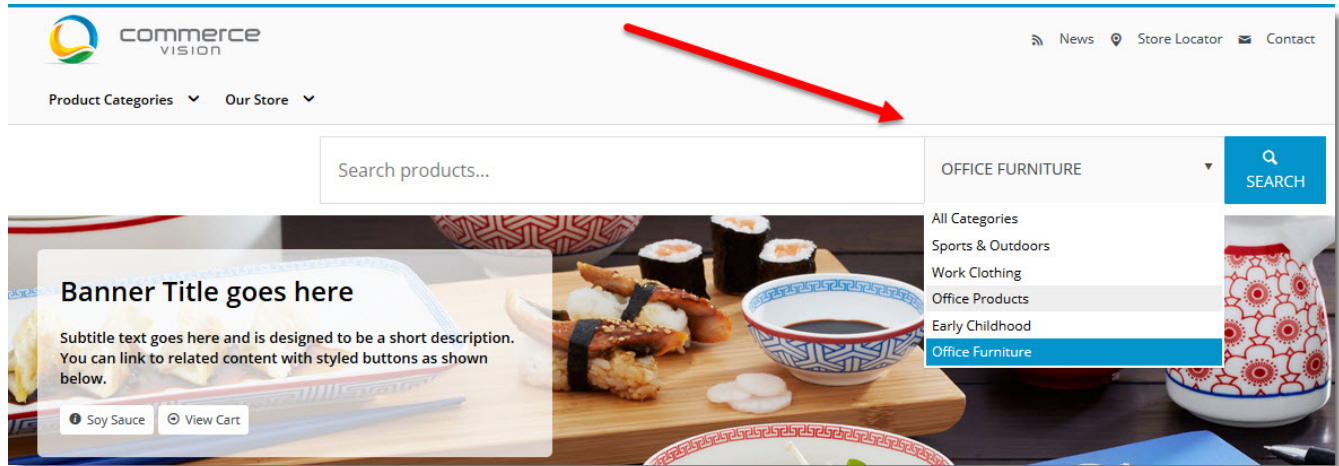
commerce VISION

News Store Locator Contact

Product Categories Our Store

Search products...

OFFICE FURNITURE

SEARCH

All Categories
Sports & Outdoors
Work Clothing
Office Products
Early Childhood
Office Furniture

Banner Title goes here

Subtitle text goes here and is designed to be a short description. You can link to related content with styled buttons as shown below.

Soy Sauce View Cart